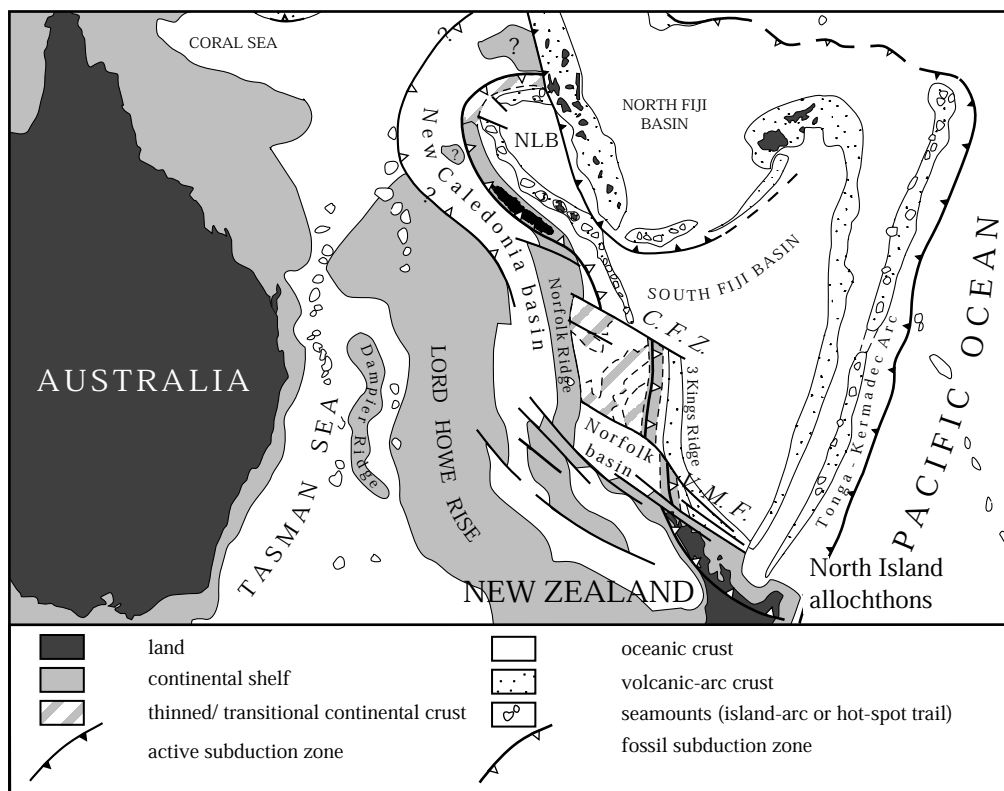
CORAL SEA
?
NORTH FIJI BASIN
NLB
?
New Caledonia basin
?
AUSTRALIA
SOUTH FIJI BASIN
C.F.Z.
Norfolk Ridge
3 Kings Ridge
Dampier Ridge
LORD HOWE RISE
TASMAN SEA
Norfolk basin
V.M.F.
Tonga - Kermadec Arc
PACIFIC OCEAN
NEW ZEALAND
North Island allochthons

land
continental shelf
thinned/ transitional continental crust
active subduction zone
oceanic crust
volcanic-arc crust
seamounts (island-arc or hot-spot trail)
fossil subduction zone